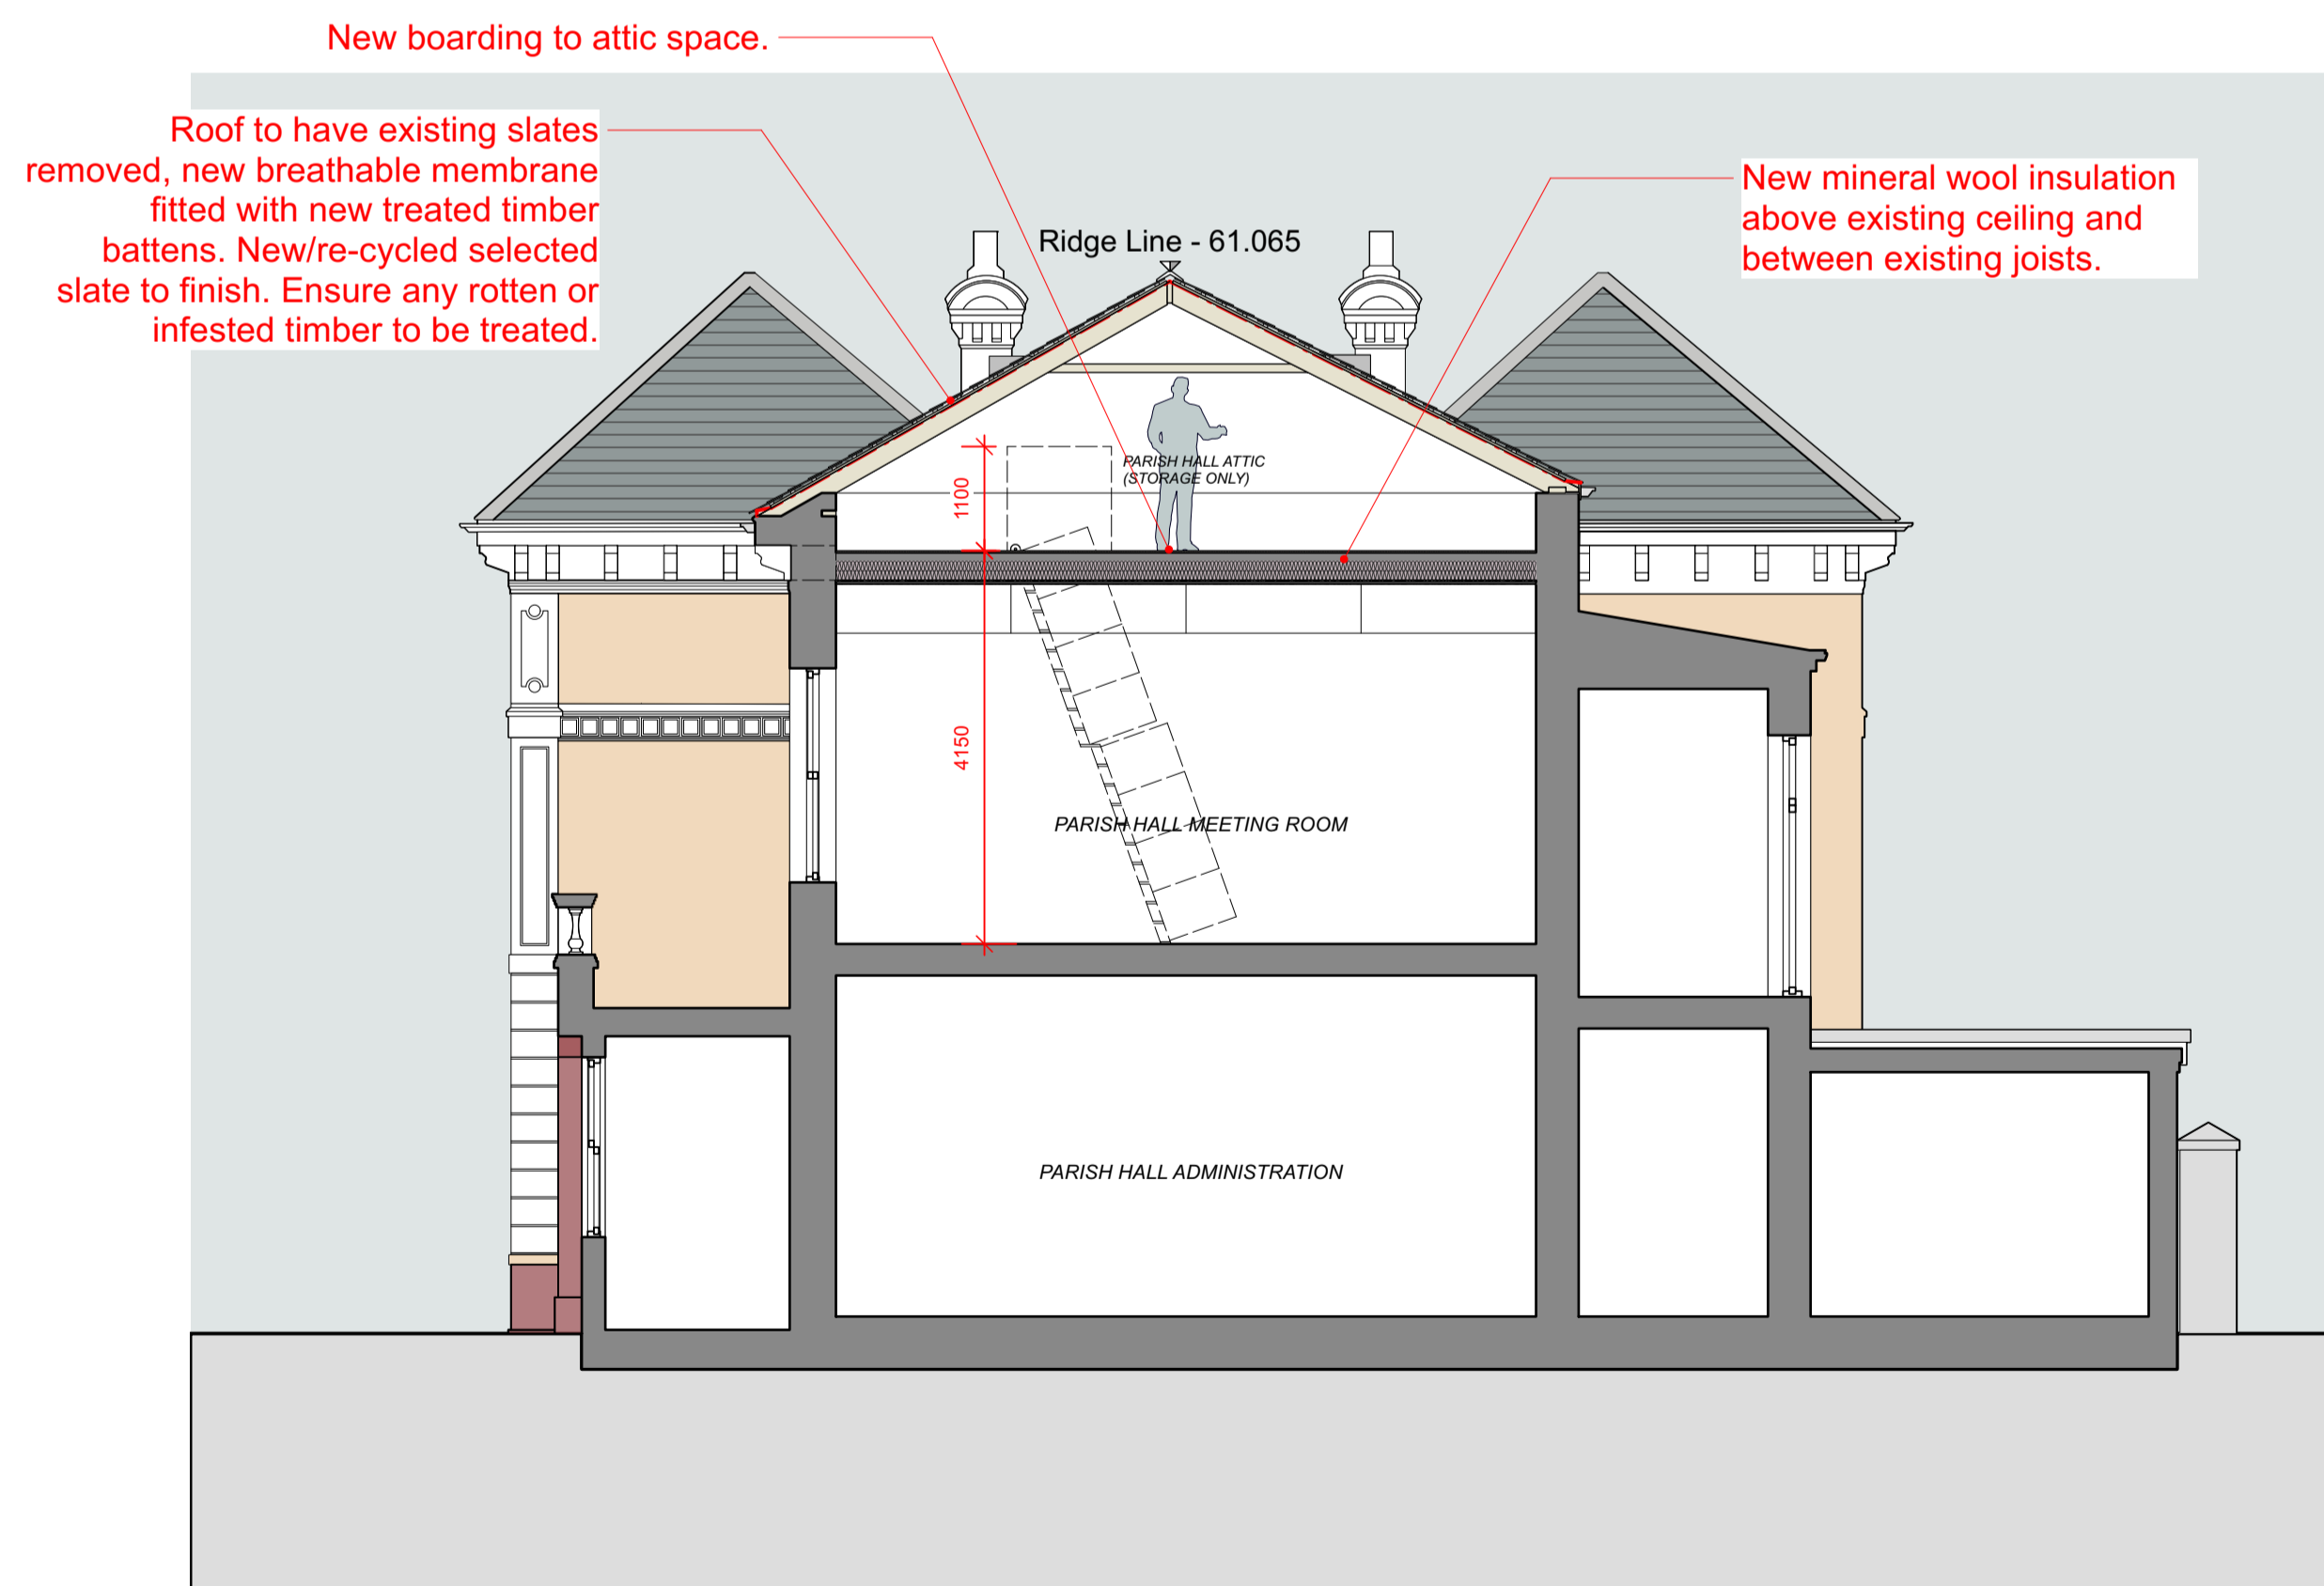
New boarding to attic space.

Roof to have existing slates removed, new breathable membrane fitted with new treated timber battens. New/re-cycled selected slate to finish. Ensure any rotten or infested timber to be treated.

Ridge Line - 61.065

New mineral wool insulation above existing ceiling and between existing joists.

PARISH HALL ATTIC (STORAGE ONLY)

1100

4150

PARISH HALL MEETING ROOM

PARISH HALL ADMINISTRATION